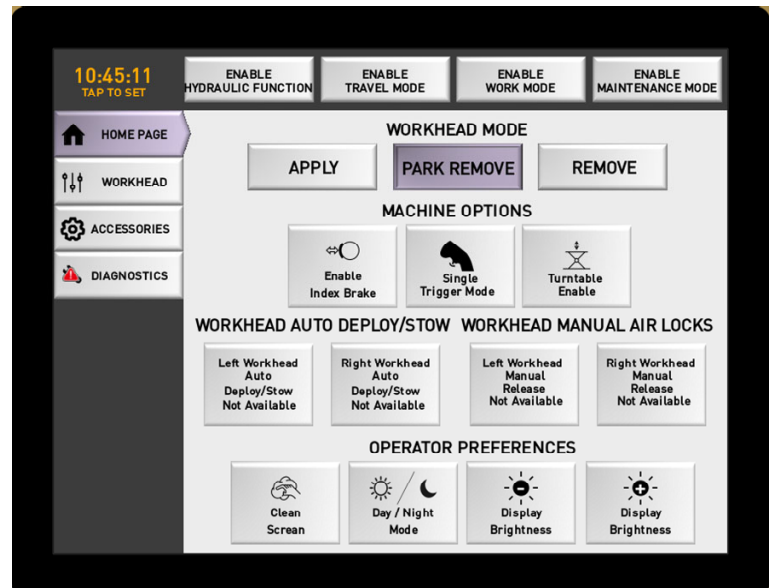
10:45:11
TAP TO SET

ENABLE HYDRAULIC FUNCTION

ENABLE TRAVEL MODE

ENABLE WORK MODE

ENABLE MAINTENANCE MODE

HOME PAGE

WORKHEAD

ACCESSORIES

DIAGNOSTICS

WORKHEAD MODE

APPLY

PARK REMOVE

REMOVE

MACHINE OPTIONS

Enable Index Brake

Single Trigger Mode

Turntable Enable

WORKHEAD AUTO DEPLOY/STOW

WORKHEAD MANUAL AIR LOCKS

Left Workhead Auto Deploy/Stow Not Available

Right Workhead Auto Deploy/Stow Not Available

Left Workhead Manual Release Not Available

Right Workhead Manual Release Not Available

OPERATOR PREFERENCES

Clean Screen

Day / Night Mode

Display Brightness

Display Brightness